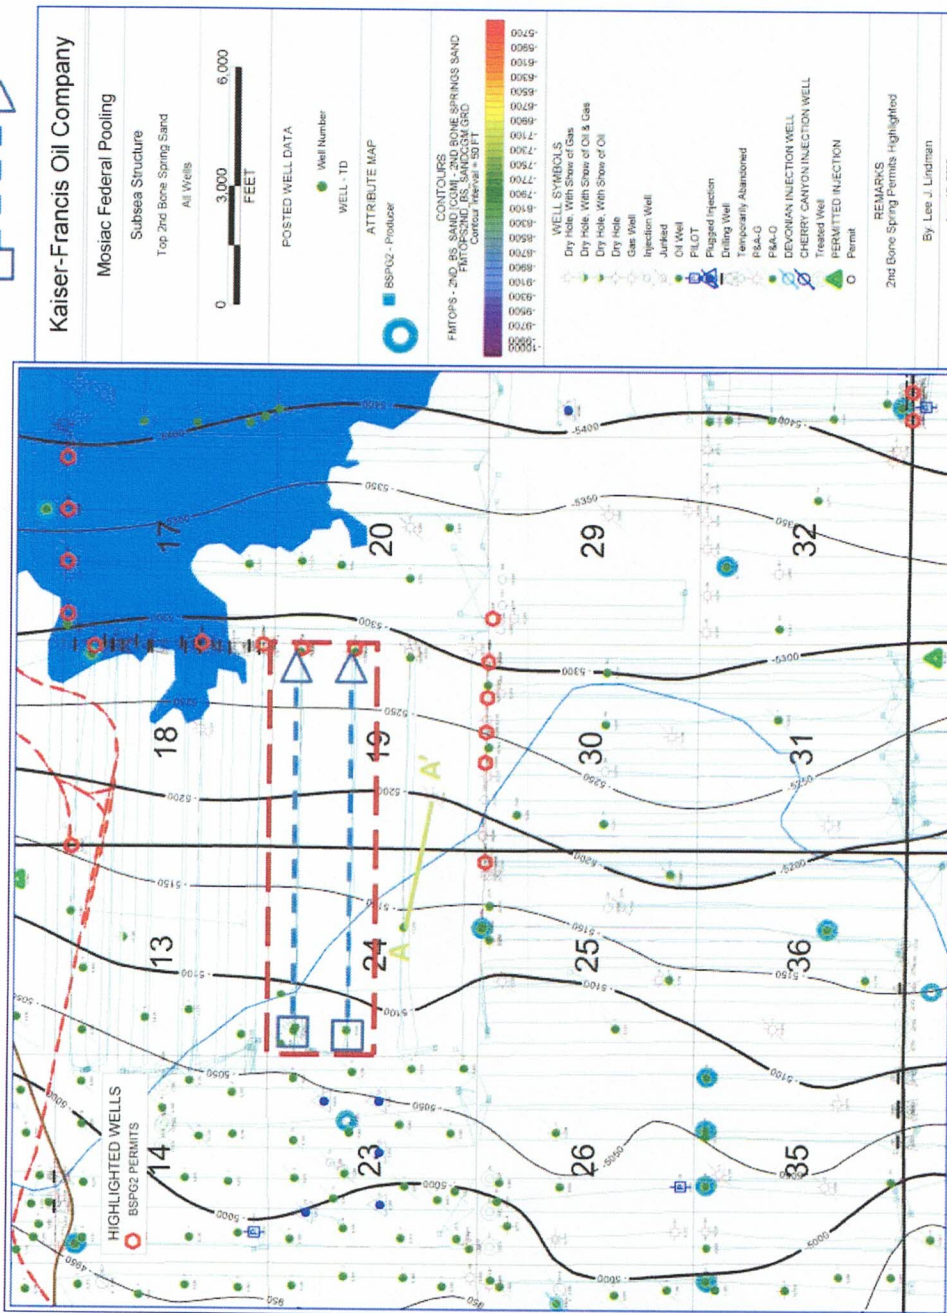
Kaiser-Francis Oil Company

Mosiac Federal Pooling

Subsea Structure

Top 2nd Bone Spring Sand

All Wells

0 3,000 6,000
FEET

POSTED WELL DATA

Well Number

WELL - TD

ATTRIBUTE MAP

BSPG2 - Producer

CONTOURS
FMTOPS - 2ND_BS_SAND [CGM] - 2ND BONE SPRINGS SAND
FMTOPS2ND_BS_SANDCGM.GRD
Contour Interval = 50 FT

-5700
-5900
-6100
-6300
-6500
-6700
-6900
-7100
-7300
-7500
-7700
-7900
-8100
-8300
-8500
-8700
-8900
-9100
-9300
-9500
-9700
-9900
-10000

WELL SYMBOLS
Dry Hole, With Show of Gas
Dry Hole, With Show of Oil & Gas
Dry Hole, With Show of Oil
Dry Hole
Gas Well
Injection Well
Junked
Oil Well
PILOT
Plugged Injection
Drilling Well
Temporarily Abandoned
P&A-G
P&A-O
DEVONIAN INJECTION WELL
CHERRY CANYON INJECTION WELL
Treated Well
PERMITTED INJECTION
Permit

REMARKS
2nd Bone Spring Permits Highlighted

By: Lee J. Lindman

HIGHLIGHTED WELLS
BSPG2 PERMITS

14
23
26
35
13
24
25
36
18
19
30
31
17
20
29
32

A
A'

-4950
-5000
-5050
-5100
-5150
-5200
-5250
-5300
-5350
-5400